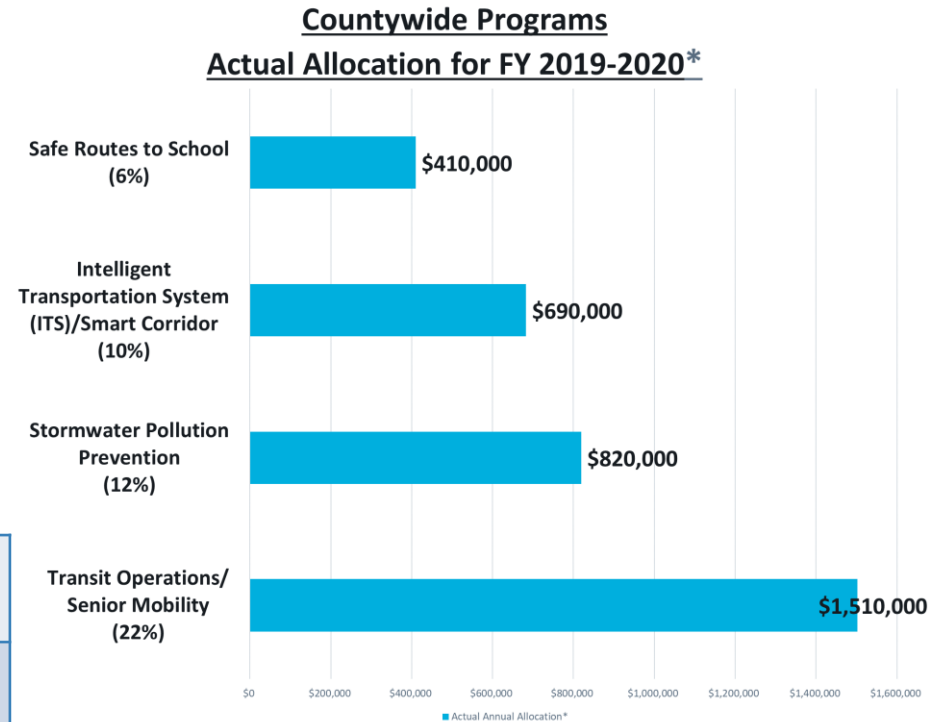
Countywide Programs
Actual Allocation for FY 2019-2020*

Safe Routes to School (6%)
$410,000

Intelligent Transportation System (ITS)/Smart Corridor (10%)
$690,000

Stormwater Pollution Prevention (12%)
$820,000

Transit Operations/ Senior Mobility (22%)
$1,510,000

$0 $200,000 $400,000 $600,000 $800,000 $1,000,000 $1,200,000 $1,400,000 $1,600,000

Actual Annual Allocation*